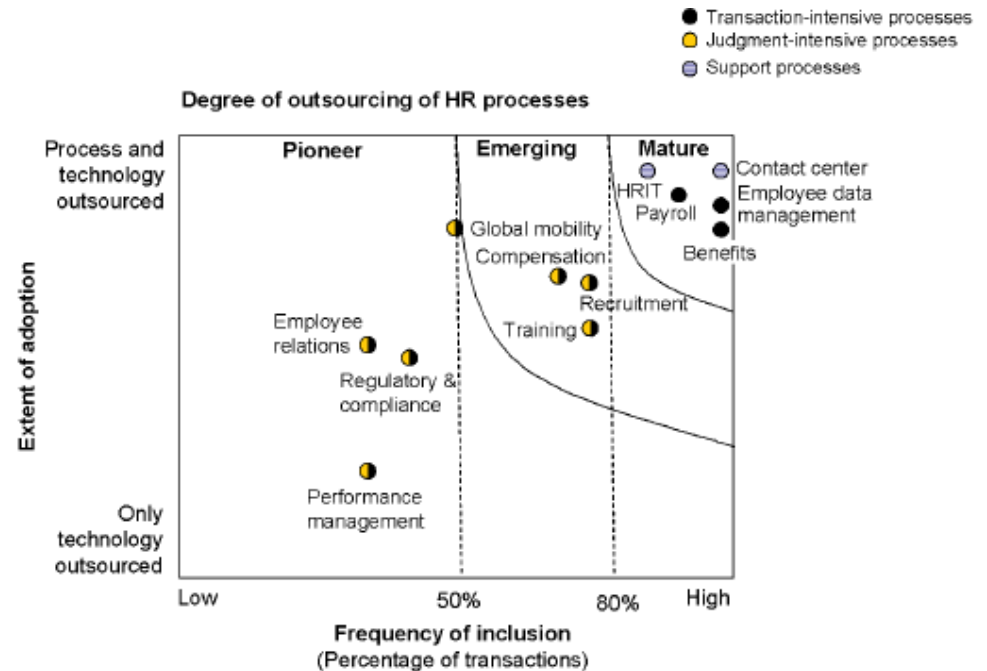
Transaction-intensive processes
Judgment-intensive processes
Support processes

Degree of outsourcing of HR processes

Process and technology outsourced

Pioneer
Emerging
Mature

HRIT
Contact center
Payroll
Employee data management
Benefits
Global mobility
Compensation
Recruitment
Training
Employee relations
Regulatory & compliance
Performance management

Extent of adoption

Only technology outsourced

Low
50%
80%
High

Frequency of inclusion
(Percentage of transactions)